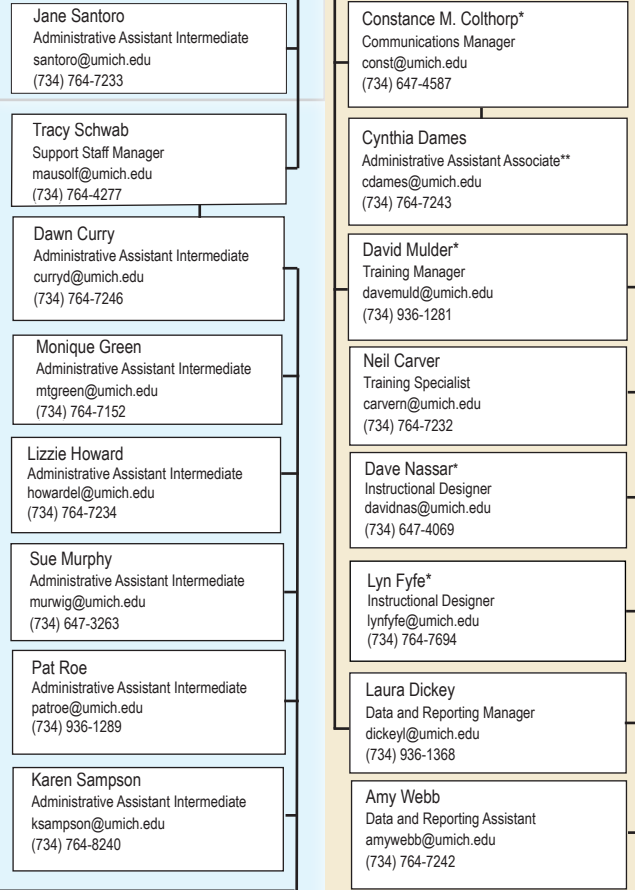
Jane Santoro
Administrative Assistant Intermediate
santoro@umich.edu
(734) 764-7233

Tracy Schwab
Support Staff Manager
mausolf@umich.edu
(734) 764-4277

Dawn Curry
Administrative Assistant Intermediate
curryd@umich.edu
(734) 764-7246

Monique Green
Administrative Assistant Intermediate
mtgreen@umich.edu
(734) 764-7152

Lizzie Howard
Administrative Assistant Intermediate
howardel@umich.edu
(734) 764-7234

Sue Murphy
Administrative Assistant Intermediate
murwig@umich.edu
(734) 647-3263

Pat Roe
Administrative Assistant Intermediate
patroe@umich.edu
(734) 936-1289

Karen Sampson
Administrative Assistant Intermediate
ksampson@umich.edu
(734) 764-8240

Constance M. Colthorp*
Communications Manager
const@umich.edu
(734) 647-4587

Cynthia Dames
Administrative Assistant Associate**
cdames@umich.edu
(734) 764-7243

David Mulder*
Training Manager
davemuld@umich.edu
(734) 936-1281

Neil Carver
Training Specialist
carvern@umich.edu
(734) 764-7232

Dave Nassar*
Instructional Designer
davidnas@umich.edu
(734) 647-4069

Lyn Fyfe*
Instructional Designer
lynfyfe@umich.edu
(734) 764-7694

Laura Dickey
Data and Reporting Manager
dickeyl@umich.edu
(734) 936-1368

Amy Webb
Data and Reporting Assistant
amywebb@umich.edu
(734) 764-7242